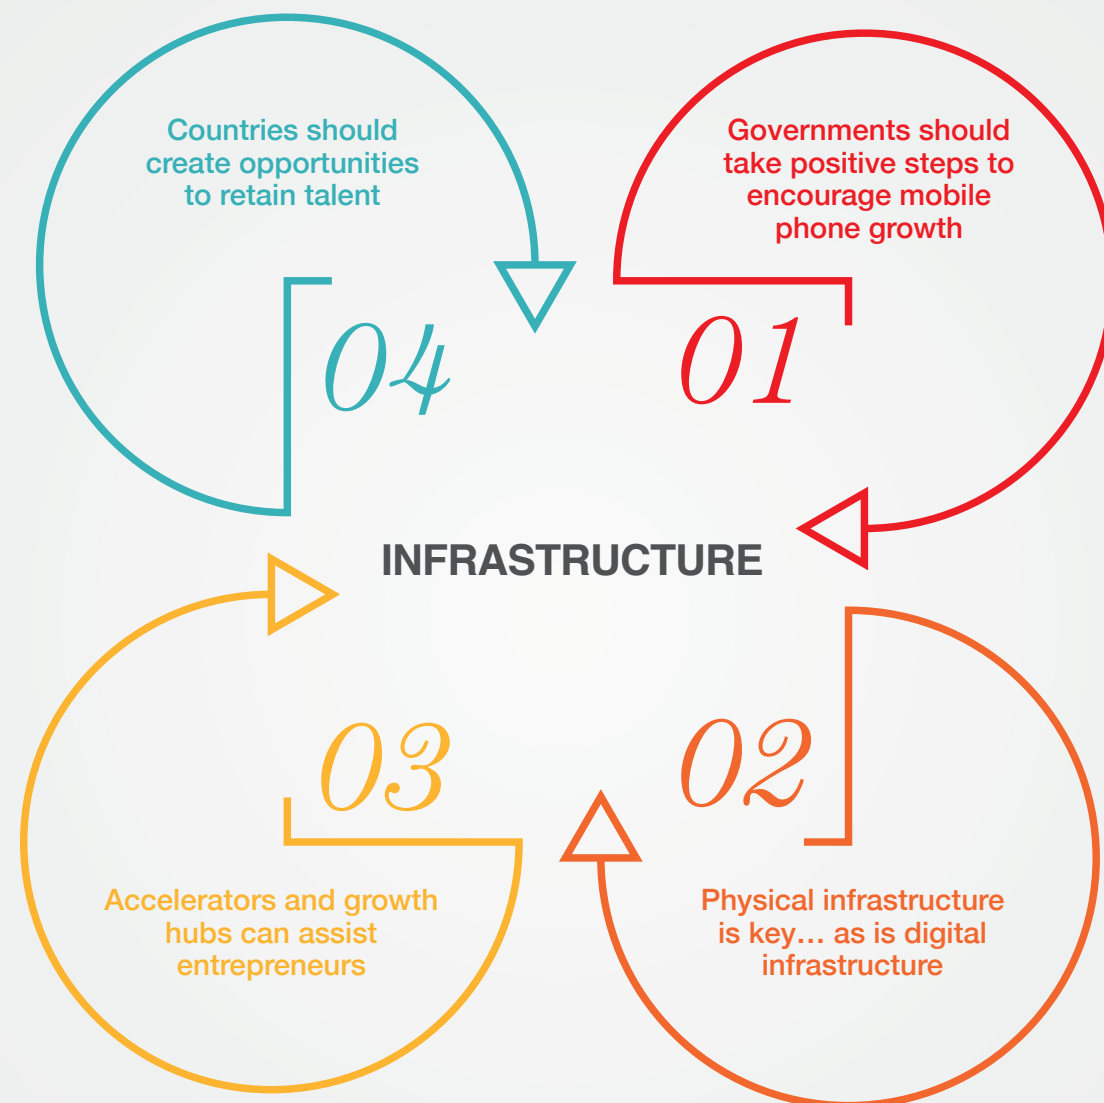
Countries should create opportunities to retain talent

04

Governments should take positive steps to encourage mobile phone growth

01

INFRASTRUCTURE

03

Accelerators and growth hubs can assist entrepreneurs

02

Physical infrastructure is key… as is digital infrastructure